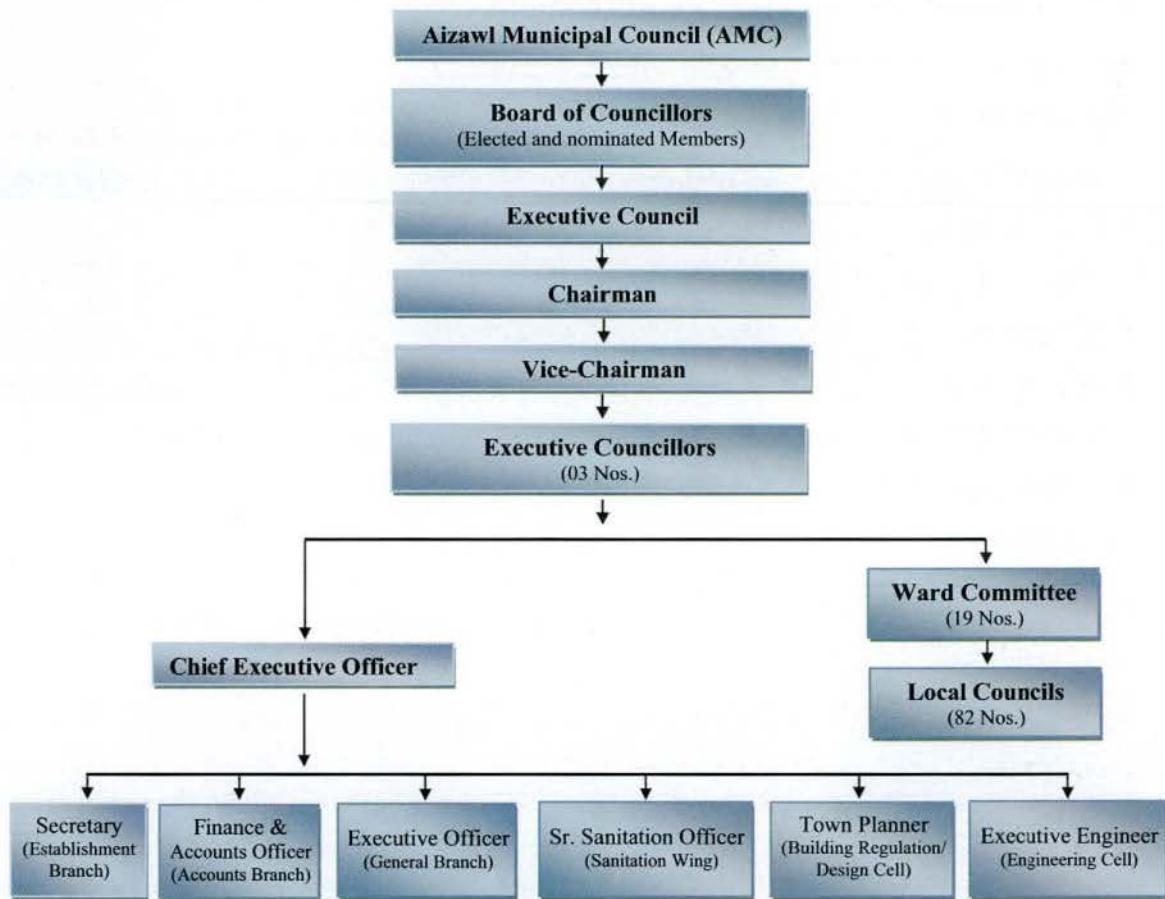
Aizawl Municipal Council (AMC)

Board of Councillors
(Elected and nominated Members)

Executive Council

Chairman

Vice-Chairman

Executive Councillors
(03 Nos.)

Ward Committee
(19 Nos.)

Local Councils
(82 Nos.)

Chief Executive Officer

Secretary
(Establishment Branch)

Finance & Accounts Officer
(Accounts Branch)

Executive Officer
(General Branch)

Sr. Sanitation Officer
(Sanitation Wing)

Town Planner
(Building Regulation/ Design Cell)

Executive Engineer
(Engineering Cell)